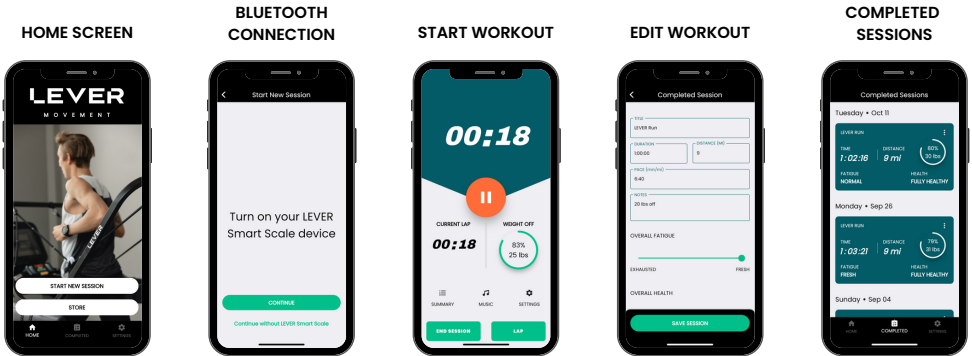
HOME SCREEN

LEVER
MOVEMENT

START NEW SESSION
STORE
HOME COMPLETED SETTINGS

BLUETOOTH CONNECTION

Start New Session

Turn on your LEVER Smart Scale device

CONTINUE
Continue without LEVER Smart Scale

START WORKOUT

00:18

CURRENT LAP
00:18
WEIGHT OFF
83%
25 lbs

SUMMARY MUSIC SETTINGS
END SESSION LAP

EDIT WORKOUT

Completed Session

TITLE
LEVER Run
DURATION
1:00:00
DISTANCE (MI)
6
PACE (min/mi)
9:40
NOTES
20 lbs off

OVERALL FATIGUE
EXHAUSTED FRESH
OVERALL HEALTH
SAVE SESSION

COMPLETED SESSIONS

Completed Sessions

Tuesday • Oct 11
LEVER RUN
TIME
1:02:16
DISTANCE
9 mi
80%
30 lbs
FATIGUE
NORMAL
HEALTH
FULLY HEALTHY

Monday • Sep 26
LEVER RUN
TIME
1:00:21
DISTANCE
9 mi
79%
31 lbs
FATIGUE
FRESH
HEALTH
FULLY HEALTHY

Sunday • Sep 04
HOME COMPLETED SETTINGS